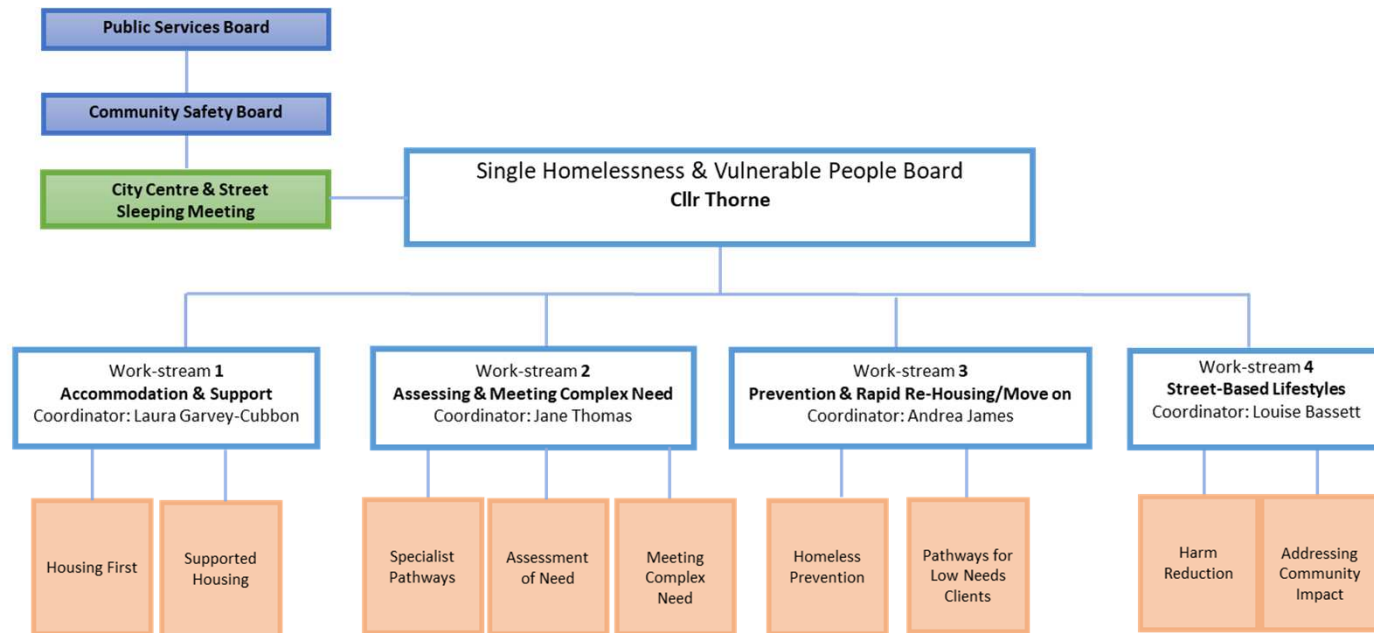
Public Services Board

Community Safety Board

City Centre & Street Sleeping Meeting

Single Homelessness & Vulnerable People Board
Cllr Thorne

Work-stream 1
Accommodation & Support
Coordinator: Laura Garvey-Cubbon

Housing First

Supported Housing

Work-stream 2
Assessing & Meeting Complex Need
Coordinator: Jane Thomas

Specialist Pathways

Assessment of Need

Meeting Complex Need

Work-stream 3
Prevention & Rapid Re-Housing/Move on
Coordinator: Andrea James

Homeless Prevention

Pathways for Low Needs Clients

Work-stream 4
Street-Based Lifestyles
Coordinator: Louise Bassett

Harm Reduction

Addressing Community Impact